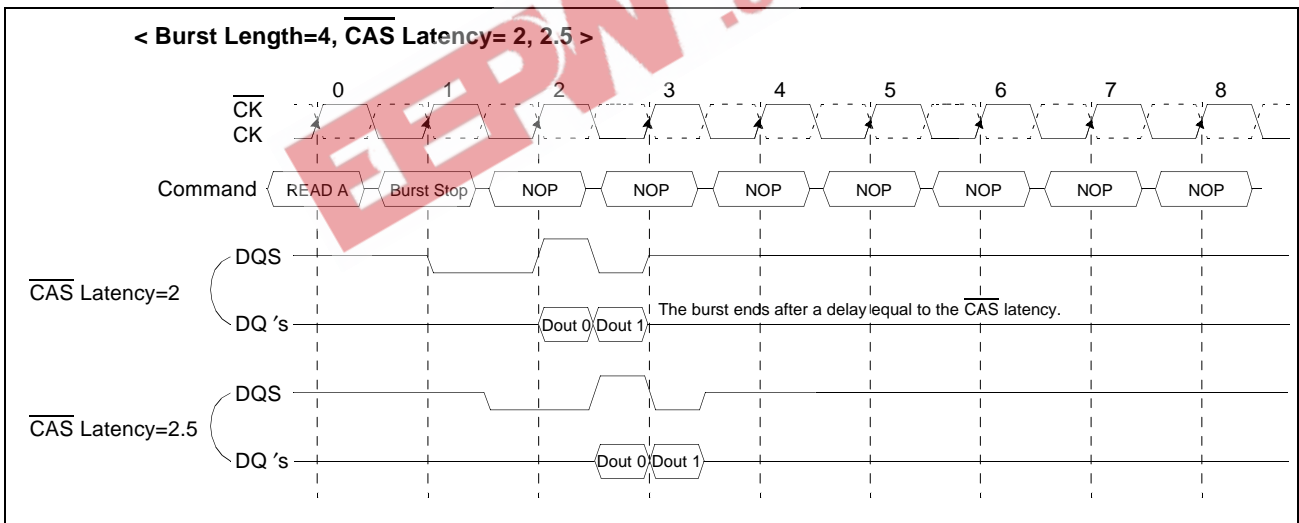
< Burst Length=4, $\overline{CAS}$ Latency= 2, 2.5 >

0 1 2 3 4 5 6 7 8

$\overline{CK}$
CK

Command READ A Burst Stop NOP NOP NOP NOP NOP NOP NOP

$\overline{CAS}$ Latency=2
DQS
DQ 's Dout 0 Dout 1
The burst ends after a delay equal to the $\overline{CAS}$ latency.

$\overline{CAS}$ Latency=2.5
DQS
DQ 's Dout 0 Dout 1

EEPW